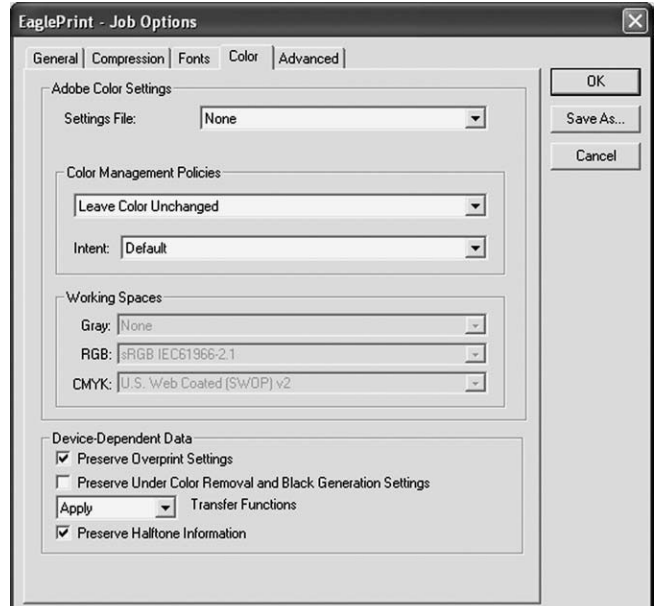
EaglePrint - Job Options

General | Compression | Fonts | Color | Advanced

OK
Save As...
Cancel

Adobe Color Settings
Settings File: None

Color Management Policies
Leave Color Unchanged
Intent: Default

Working Spaces
Gray: None
RGB: sRGB IEC61966-2.1
CMYK: U.S. Web Coated (SWOP) v2

Device-Dependent Data
☑ Preserve Overprint Settings
☐ Preserve Under Color Removal and Black Generation Settings
Apply Transfer Functions
☑ Preserve Halftone Information